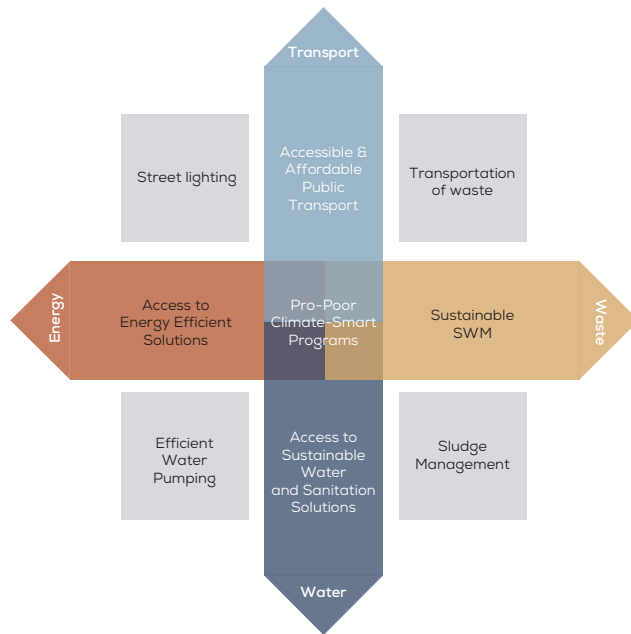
Transport

Street lighting

Accessible & Affordable Public Transport

Transportation of waste

Energy

Access to Energy Efficient Solutions

Pro-Poor Climate-Smart Programs

Sustainable SWM

Waste

Efficient Water Pumping

Access to Sustainable Water and Sanitation Solutions

Sludge Management

Water